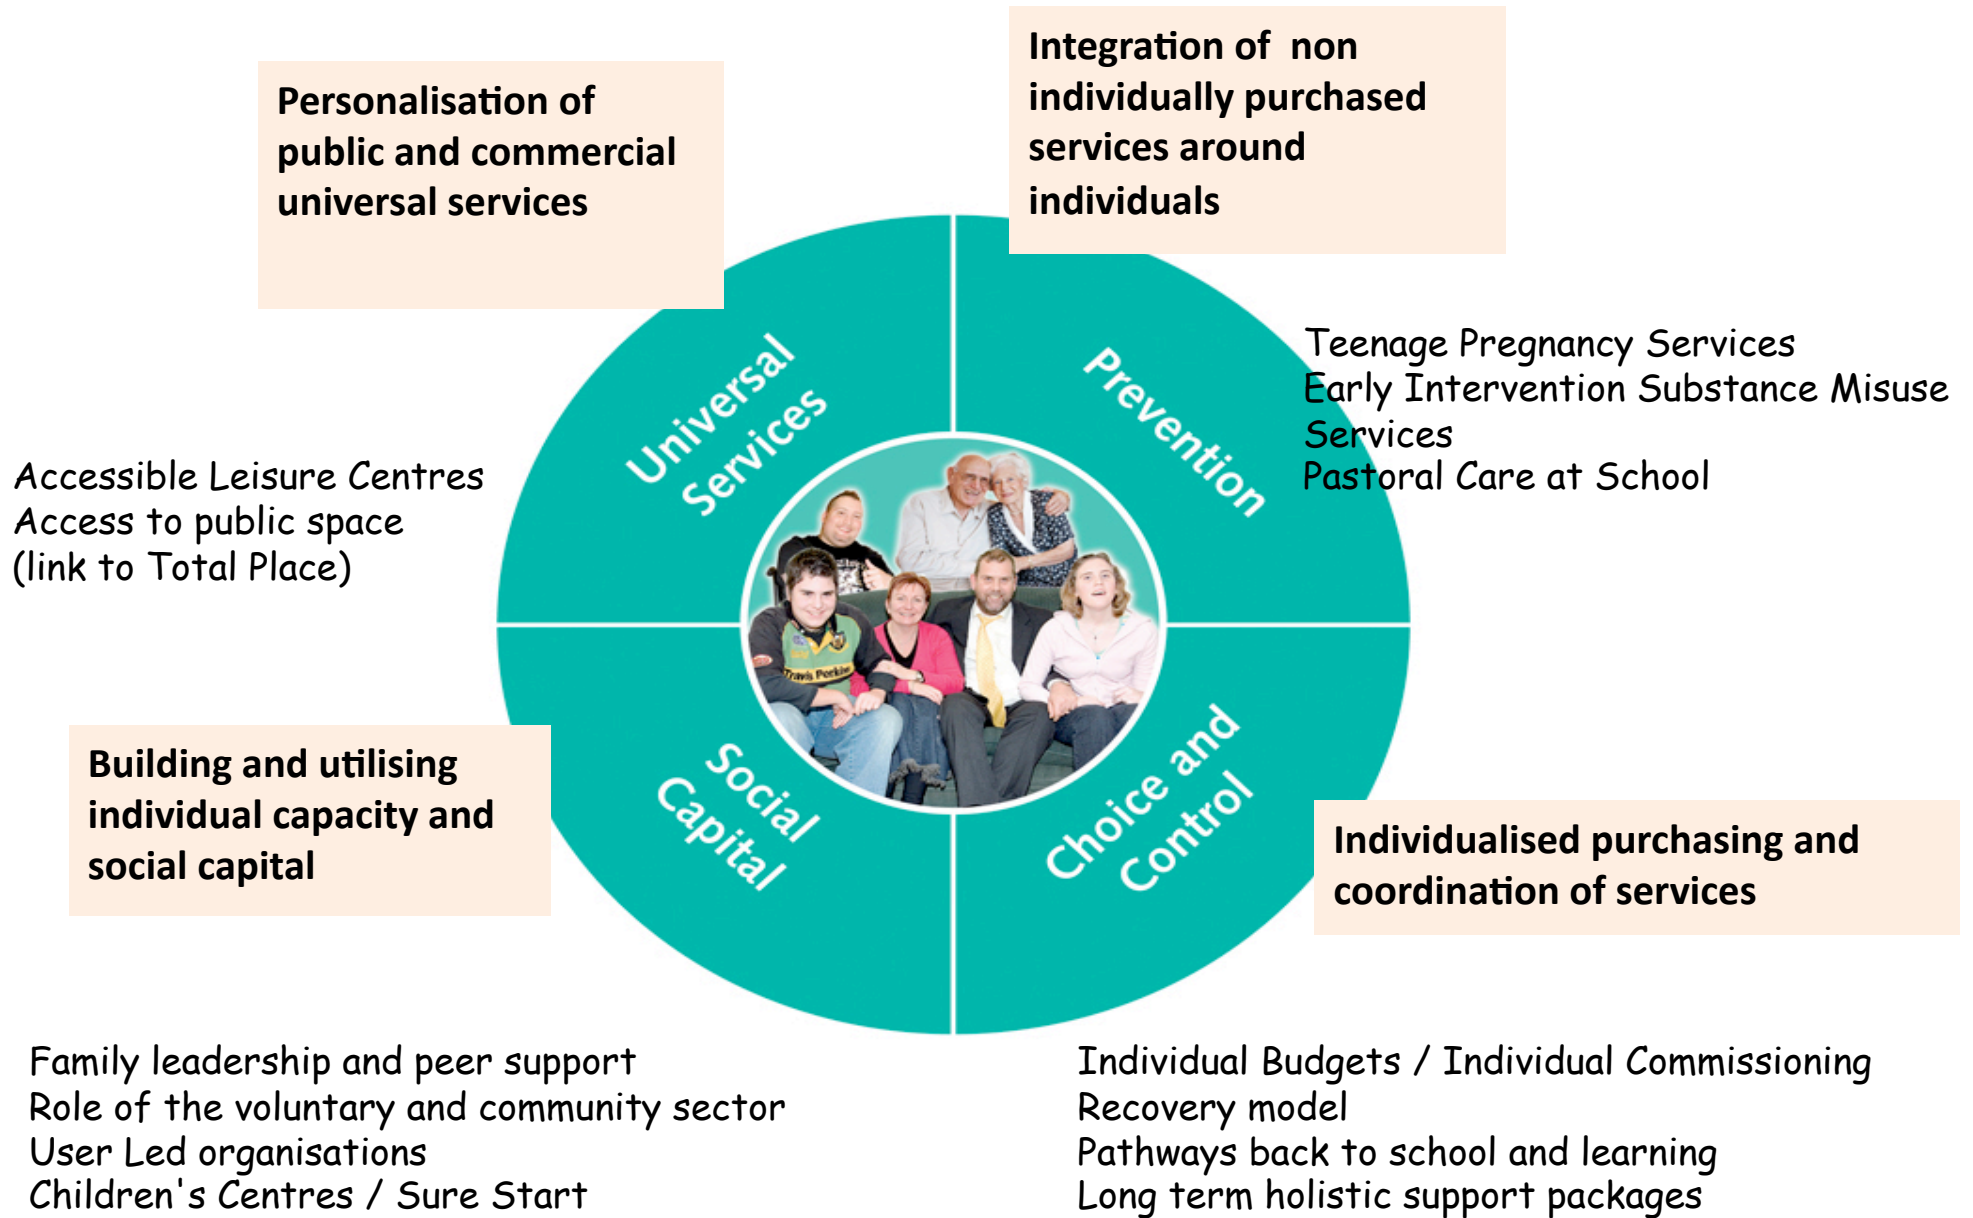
Personalisation of public and commercial universal services

Integration of non individually purchased services around individuals

Universal Services

Prevention

Teenage Pregnancy Services
Early Intervention Substance Misuse Services
Pastoral Care at School

Accessible Leisure Centres
Access to public space
(link to Total Place)

Travis Perkins

Social Capital

Choice and Control

Building and utilising individual capacity and social capital

Individualised purchasing and coordination of services

Family leadership and peer support
Role of the voluntary and community sector
User Led organisations
Children's Centres / Sure Start

Individual Budgets / Individual Commissioning
Recovery model
Pathways back to school and learning
Long term holistic support packages